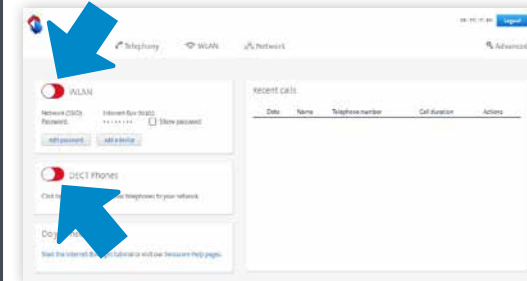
DE FR IT EN Logout

Telephony WLAN Network Advanced

WLAN

Network (SSID) Internet-Box (bob)
Password •••••••• Show password

edit password add a device

DECT Phones

Click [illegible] telephones to your network.

Do y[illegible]

Start the Internet-Bo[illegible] tutorial or visit our Swisscom Help pages.

Recent calls

| Date | Name | Telephone number | Call duration | Actions |
|---|---|---|---|---|